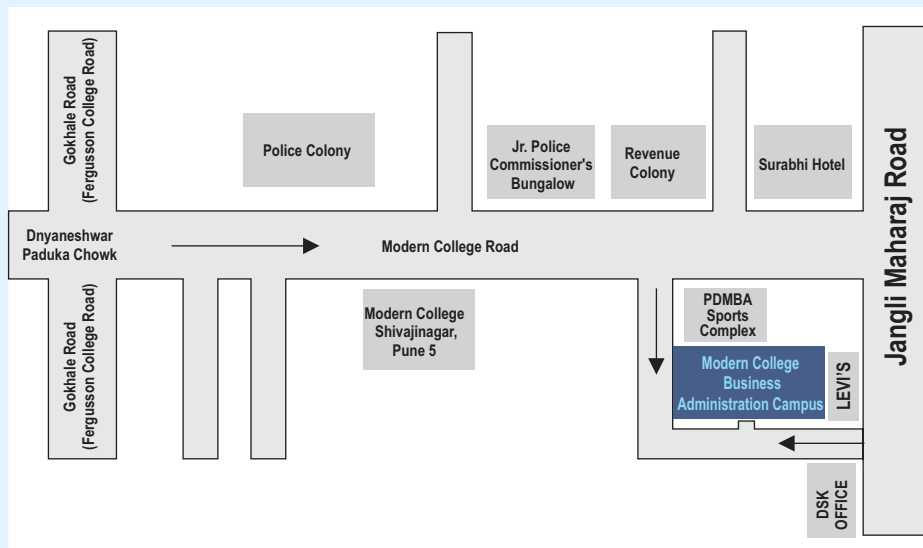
Gokhale Road (Fergusson College Road)

Police Colony

Jr. Police Commissioner's Bungalow

Revenue Colony

Surabhi Hotel

Jangli Maharaj Road

Dnyaneshwar Paduka Chowk

Modern College Road

Gokhale Road (Fergusson College Road)

Modern College Shivajinagar, Pune 5

PDMBA Sports Complex

Modern College Business Administration Campus

LEVI'S

DSK OFFICE